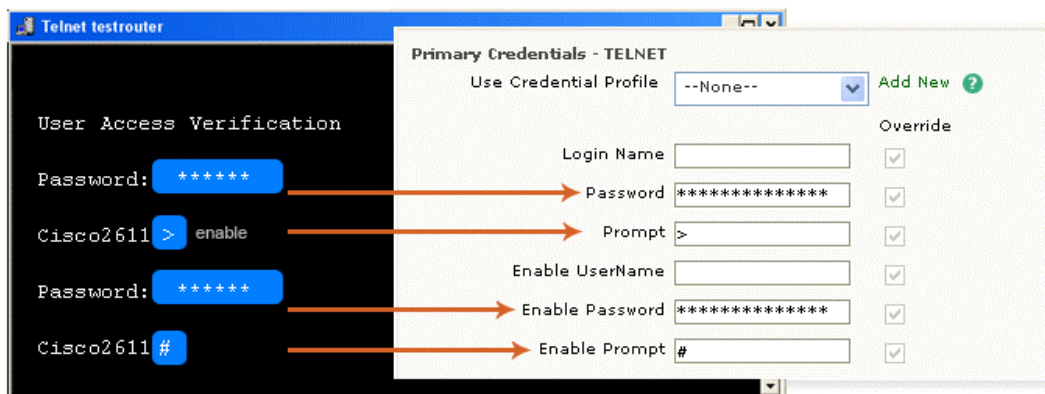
Telnet testrouter

User Access Verification

Password: ******

Cisco2611 > enable

Password: ******

Cisco2611 #

Primary Credentials - TELNET

Use Credential Profile --None-- Add New

Override

Login Name

Password **************

Prompt >

Enable UserName

Enable Password **************

Enable Prompt #